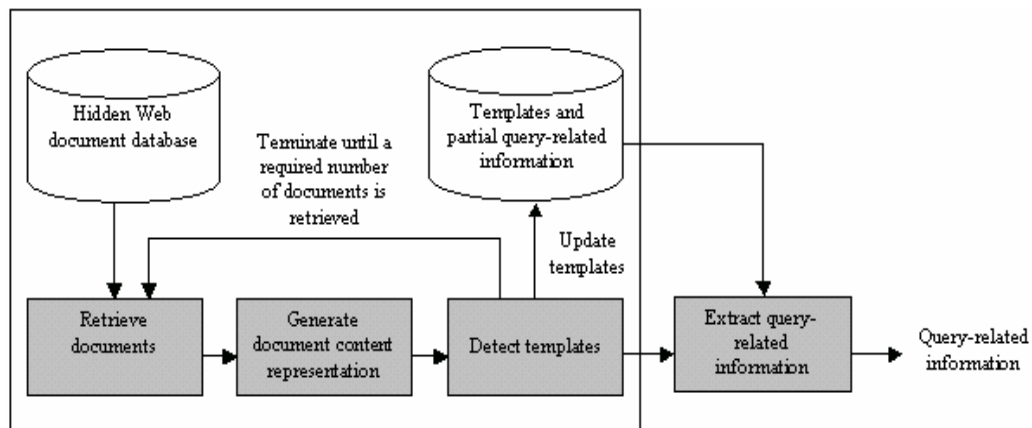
Hidden Web document database

Terminate until a required number of documents is retrieved

Templates and partial query-related information

Update templates

Retrieve documents

Generate document content representation

Detect templates

Extract query-related information

Query-related information